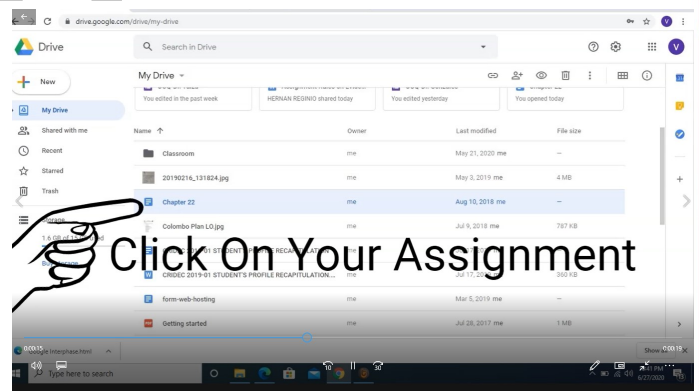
drive.google.com/drive/my-drive

Drive

Search in Drive

V

New

My Drive

Shared with me

Recent

Starred

Trash

Storage

1.6 GB of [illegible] used

My Drive

You edited in the past week

HERNAN REGINIO shared today

You edited yesterday

You opened today

| Name ↑ | Owner | Last modified | File size |
|---|---|---|---|
| Classroom | me | May 21, 2020 me | — |
| 20190216_131824.jpg | me | May 3, 2019 me | 4 MB |
| Chapter 22 | me | Aug 10, 2018 me | — |
| Colombo Plan LO.jpg | me | Jul 9, 2018 me | 787 KB |
| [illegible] 01 STUDENT'S PROFILE RECAPITULATION | me | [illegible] | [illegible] |
| CRIDEC 2019-01 STUDENT'S PROFILE RECAPITULATION... | me | Jul 17, 20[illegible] | 360 KB |
| form-web-hosting | me | Mar 5, 2019 me | — |
| Getting started | me | Jul 28, 2017 me | 1 MB |

Click On Your Assignment

0:00:15

0:00:19

Google Interphase.html

Show all

Type here to search

10

30

6:41 PM
6/27/2020